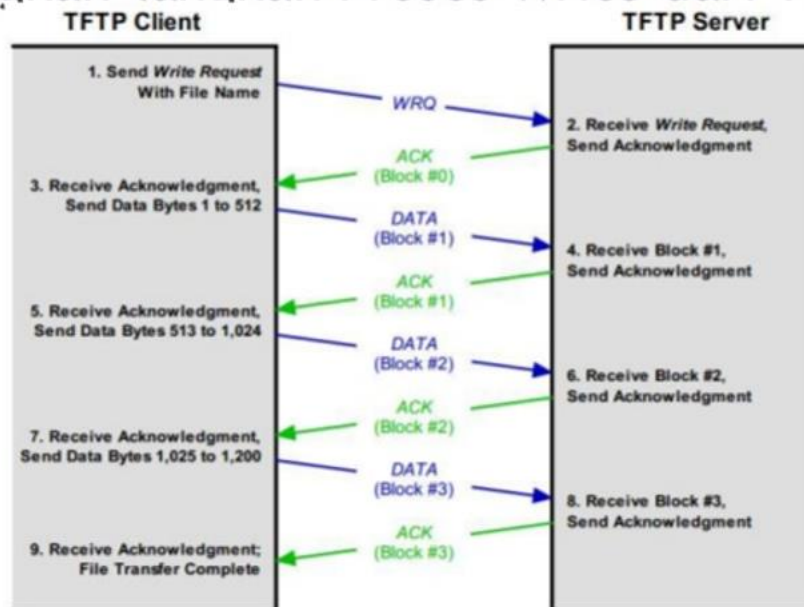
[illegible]
TFTP Client

TFTP Server

1. Send *Write Request* With File Name

WRQ

2. Receive *Write Request*, Send Acknowledgment

ACK (Block #0)

3. Receive Acknowledgment, Send Data Bytes 1 to 512

DATA (Block #1)

4. Receive Block #1, Send Acknowledgment

ACK (Block #1)

5. Receive Acknowledgment, Send Data Bytes 513 to 1,024

DATA (Block #2)

6. Receive Block #2, Send Acknowledgment

ACK (Block #2)

7. Receive Acknowledgment, Send Data Bytes 1,025 to 1,200

DATA (Block #3)

8. Receive Block #3, Send Acknowledgment

ACK (Block #3)

9. Receive Acknowledgment; File Transfer Complete